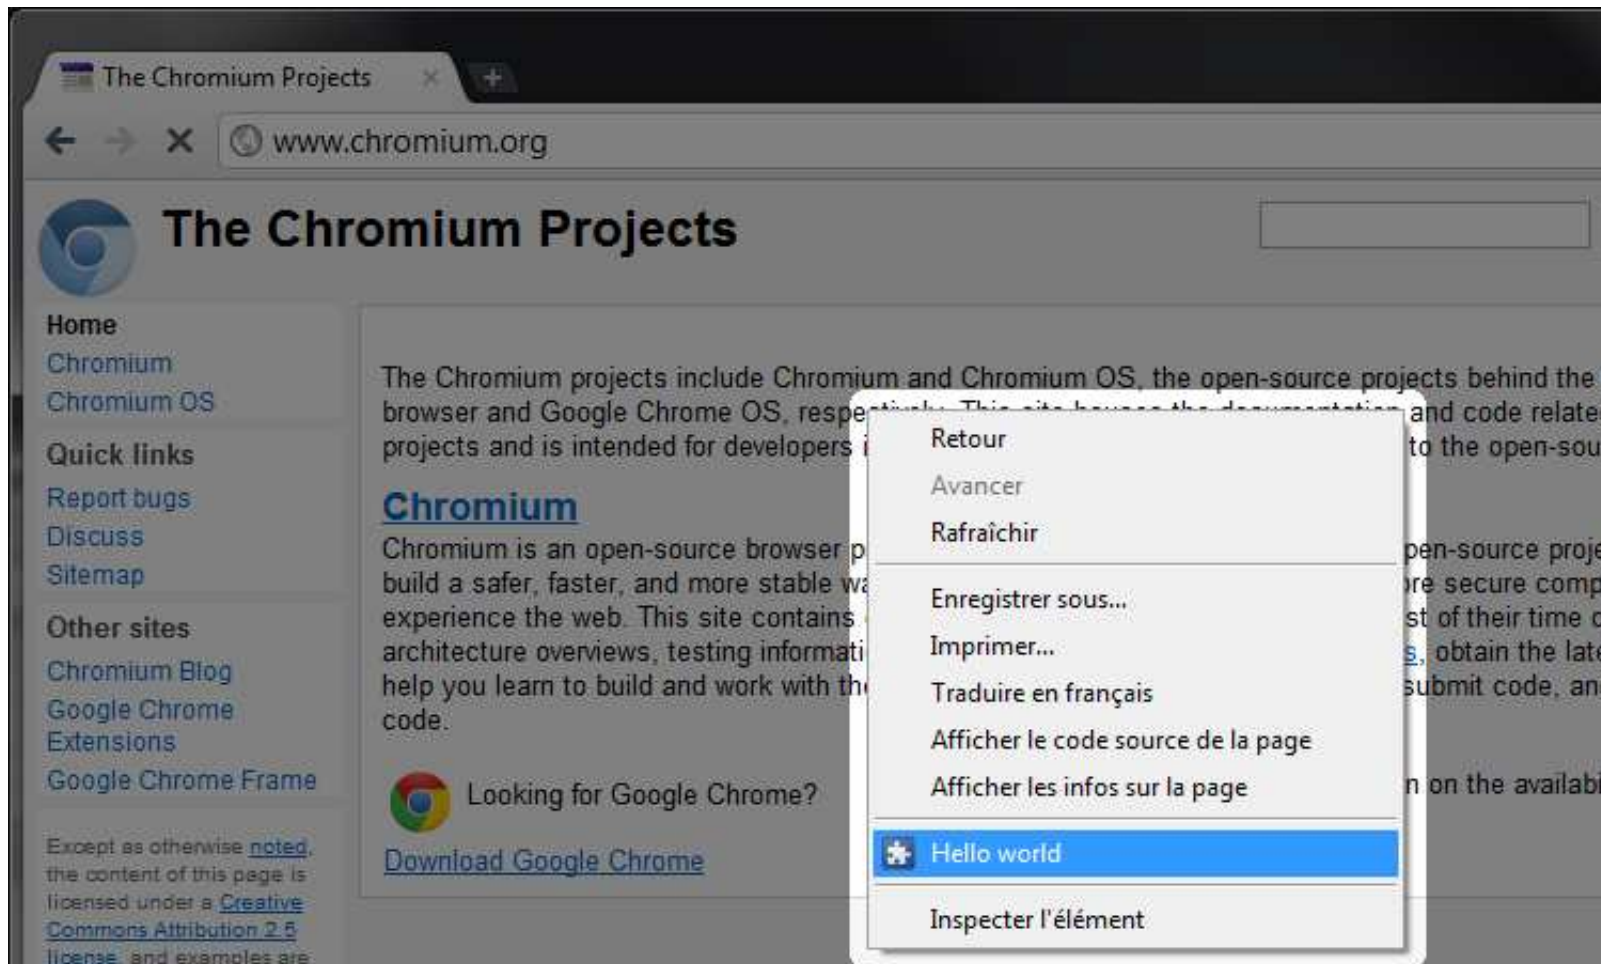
The Chromium Projects

www.chromium.org

The Chromium Projects

Home
Chromium
Chromium OS

Quick links
Report bugs
Discuss
Sitemap

Other sites
Chromium Blog
Google Chrome Extensions
Google Chrome Frame

Except as otherwise noted, the content of this page is licensed under a Creative Commons Attribution 2.5 license, and examples are

The Chromium projects include Chromium and Chromium OS, the open-source projects behind the browser and Google Chrome OS, respe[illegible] and code relate projects and is intended for developers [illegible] to the open-sou

Chromium

Chromium is an open-source browser p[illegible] pen-source proje build a safer, faster, and more stable wa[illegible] re secure comp experience the web. This site contains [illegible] st of their time c architecture overviews, testing informati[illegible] s, obtain the late help you learn to build and work with th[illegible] submit code, an code.

Looking for Google Chrome? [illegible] n on the availab

Download Google Chrome

Retour
Avancer
Rafraîchir
Enregistrer sous...
Imprimer...
Traduire en français
Afficher le code source de la page
Afficher les infos sur la page
Hello world
Inspecter l'élément